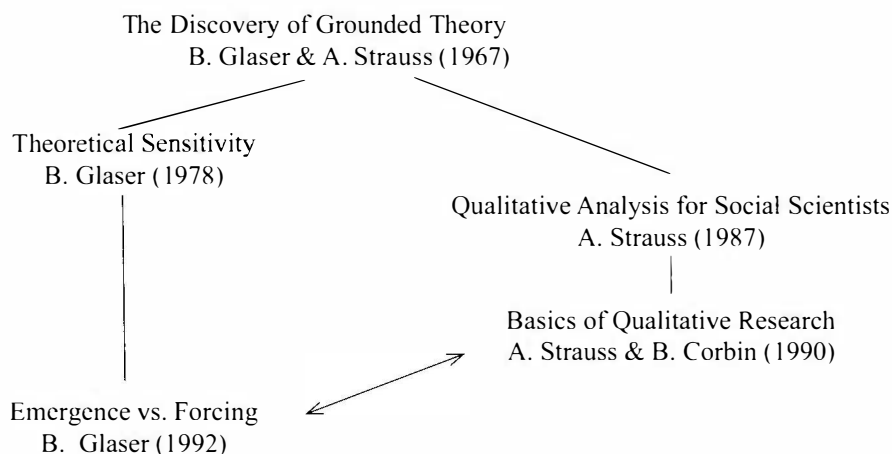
The Discovery of Grounded Theory
B. Glaser & A. Strauss (1967)

Theoretical Sensitivity
B. Glaser (1978)

Qualitative Analysis for Social Scientists
A. Strauss (1987)

Basics of Qualitative Research
A. Strauss & B. Corbin (1990)

Emergence vs. Forcing
B. Glaser (1992)